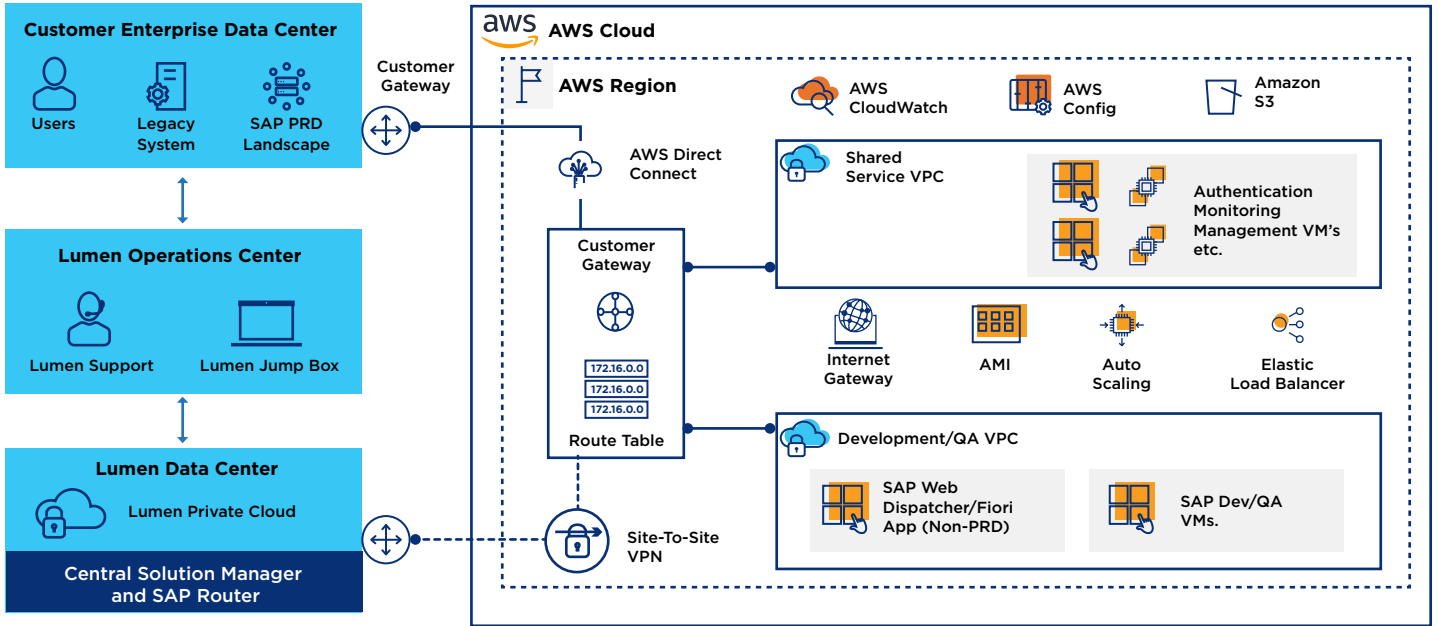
Customer Enterprise Data Center

Users

Legacy System

SAP PRD Landscape

Lumen Operations Center

Lumen Support

Lumen Jump Box

Lumen Data Center

Lumen Private Cloud

Central Solution Manager and SAP Router

Customer Gateway

aws AWS Cloud

AWS Region

AWS CloudWatch

AWS Config

Amazon S3

AWS Direct Connect

Shared Service VPC

Authentication Monitoring Management VM's etc.

Customer Gateway

172.16.0.0
172.16.0.0
172.16.0.0

Route Table

Internet Gateway

AMI

Auto Scaling

Elastic Load Balancer

Development/QA VPC

SAP Web Dispatcher/Fiori App (Non-PRD)

SAP Dev/QA VMs.

Site-To-Site VPN